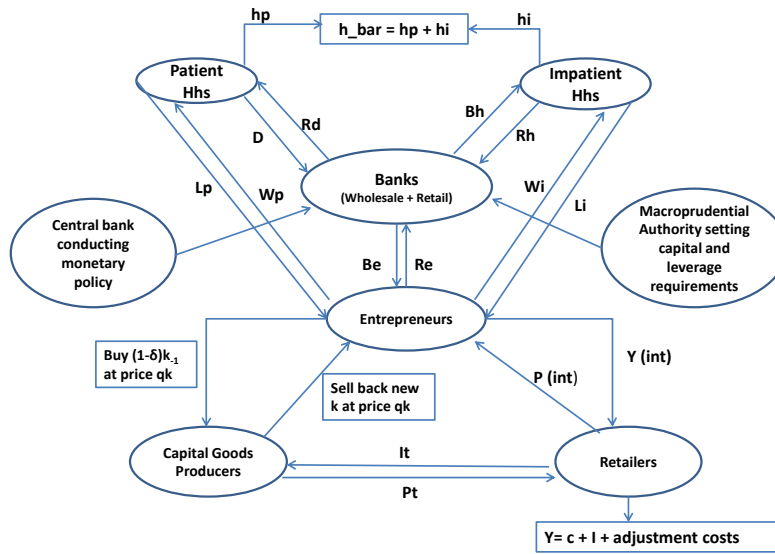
hp

h_bar = hp + hi

hi

Patient Hhs

Impatient Hhs

D

Rd

Bh

Rh

Lp

Wp

Banks
(Wholesale + Retail)

Wi

Li

Central bank conducting monetary policy

Macroprudential Authority setting capital and leverage requirements

Be

Re

Entrepreneurs

Buy $(1-\delta)k_{-1}$ at price qk

Sell back new k at price qk

P (int)

Y (int)

Capital Goods Producers

It

Pt

Retailers

Y= c + I + adjustment costs